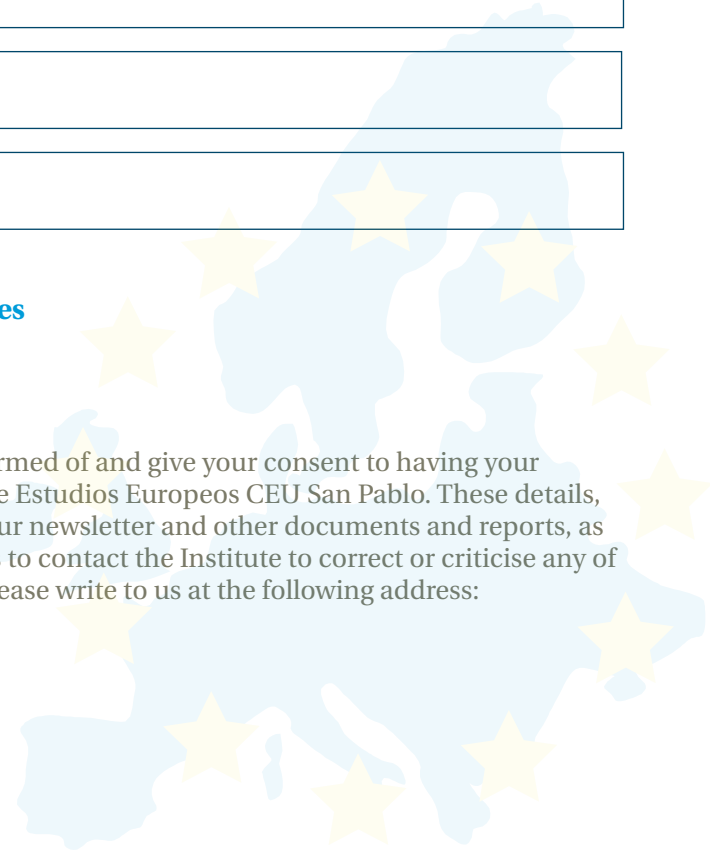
es

rmed of and give your consent to having your e Estudios Europeos CEU San Pablo. These details, ur newsletter and other documents and reports, as to contact the Institute to correct or criticise any of ease write to us at the following address: